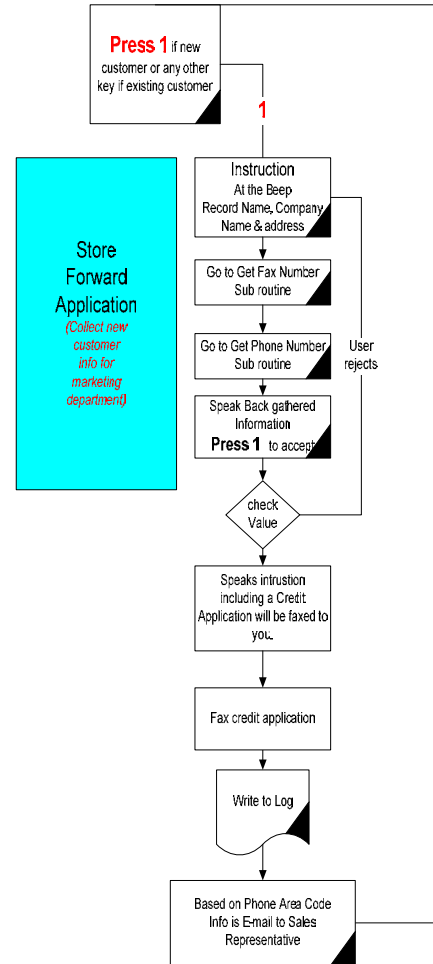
Press 1 if new customer or any other key if existing customer

1

Store Forward Application
(Collect new customer info for marketing department)

Instruction
At the Beep Record Name, Company Name & address

Go to Get Fax Number Sub routine

Go to Get Phone Number Sub routine

User rejects

Speak Back gathered Information
Press 1 to accept

check Value

Speaks intrustion including a Credit Application will be faxed to you.

Fax credit application

Write to Log

Based on Phone Area Code Info is E-mail to Sales Representative